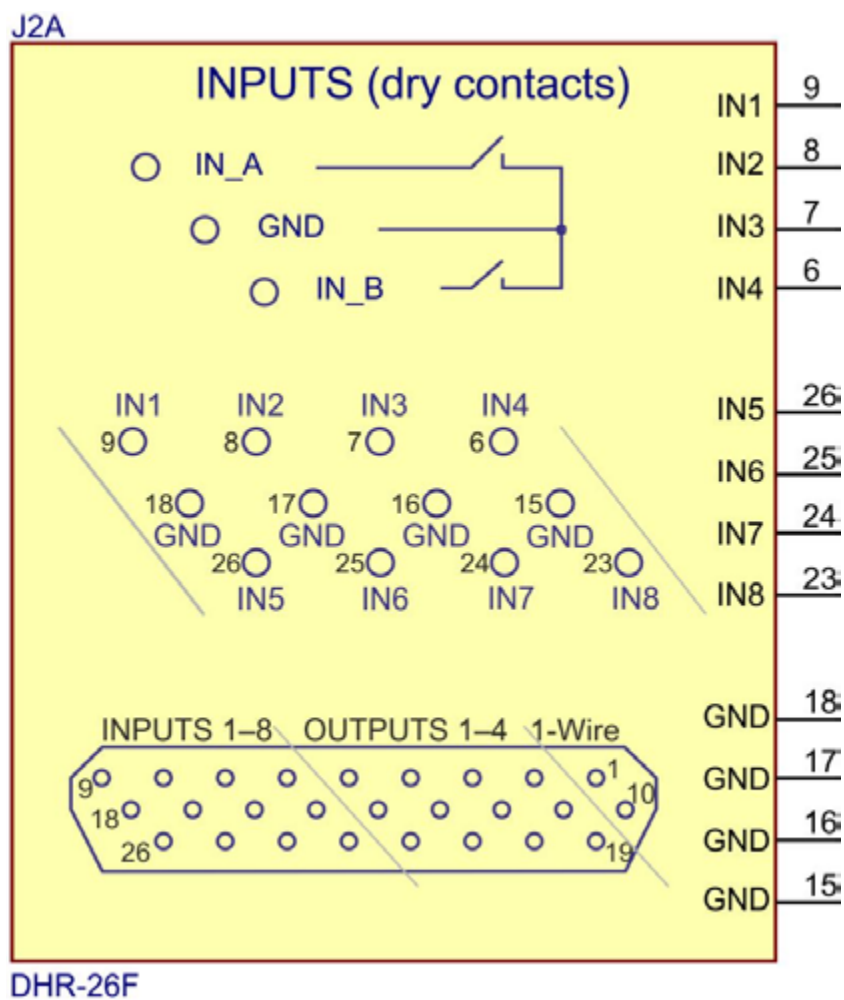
J2A

INPUTS (dry contacts)

IN_A

GND

IN_B

IN1 9

IN2 8

IN3 7

IN4 6

IN1 IN2 IN3 IN4
9 8 7 6
18 17 16 15
GND GND GND GND
26 25 24 23
IN5 IN6 IN7 IN8

IN5 26

IN6 25

IN7 24

IN8 23

INPUTS 1–8 OUTPUTS 1–4 1-Wire

9 1
18 10
26 19

GND 18

GND 17

GND 16

GND 15

DHR-26F